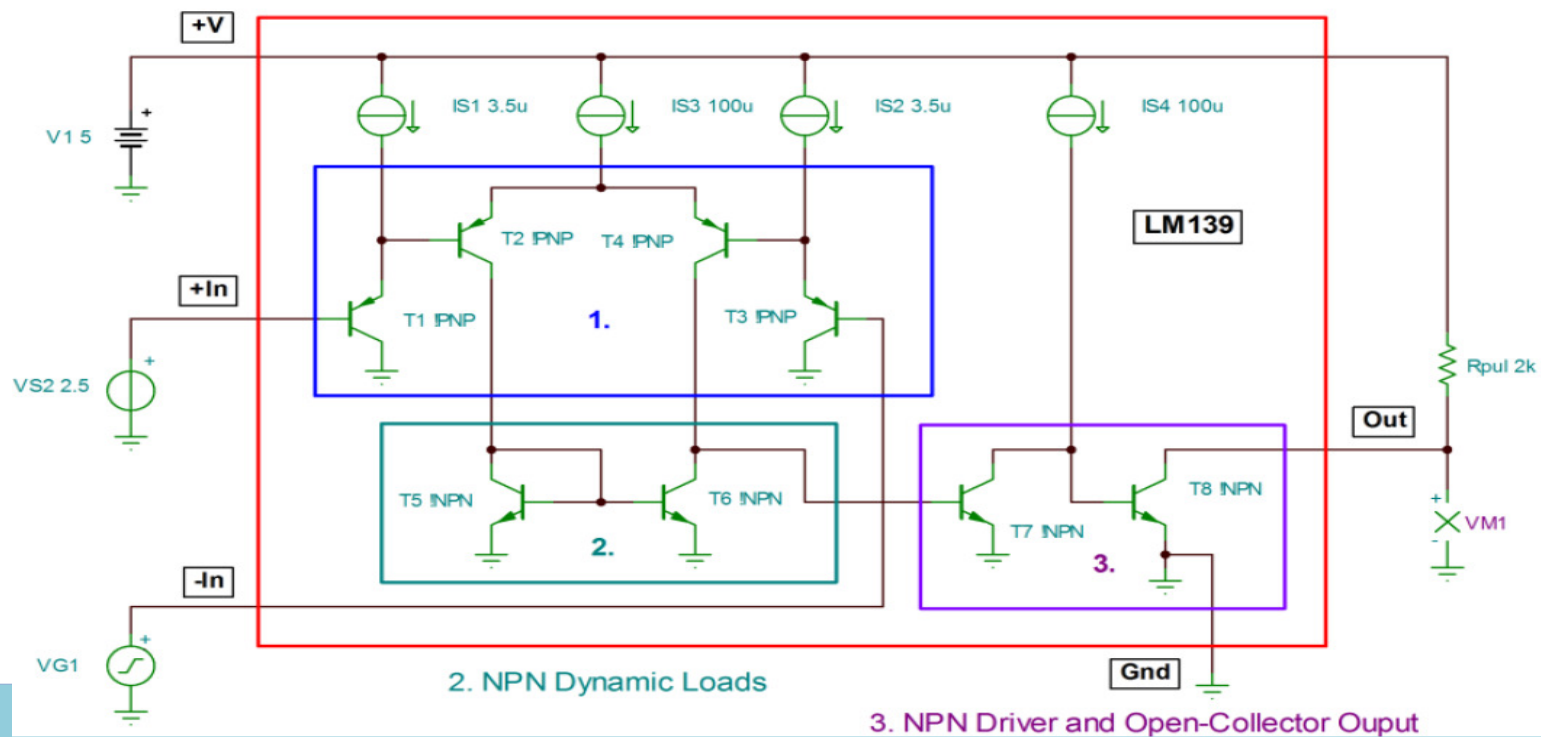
+V

V1 5

IS1 3.5u

IS3 100u

IS2 3.5u

IS4 100u

LM139

T2 !PNP

T4 !PNP

+In

T1 !PNP

1.

T3 !PNP

VS2 2.5

Rpul 2k

Out

T5 !NPN

T6 !NPN

T7 !NPN

T8 !NPN

VM1

2.

3.

-In

VG1

Gnd

2. NPN Dynamic Loads

3. NPN Driver and Open-Collector Ouput